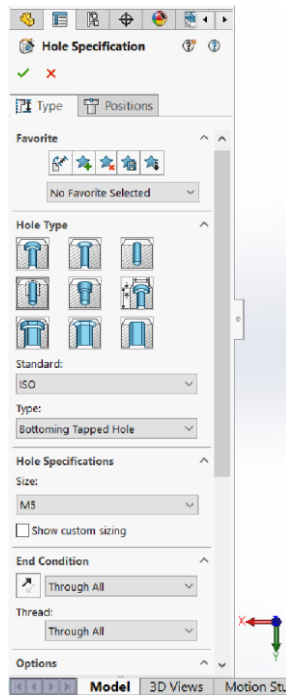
Hole Specification

Type
Positions

Favorite

No Favorite Selected

Hole Type

Standard:
ISO

Type:
Bottoming Tapped Hole

Hole Specifications

Size:
M5

Show custom sizing

End Condition

Through All

Thread:
Through All

Options

X
Y

Model
3D Views
Motion Stu